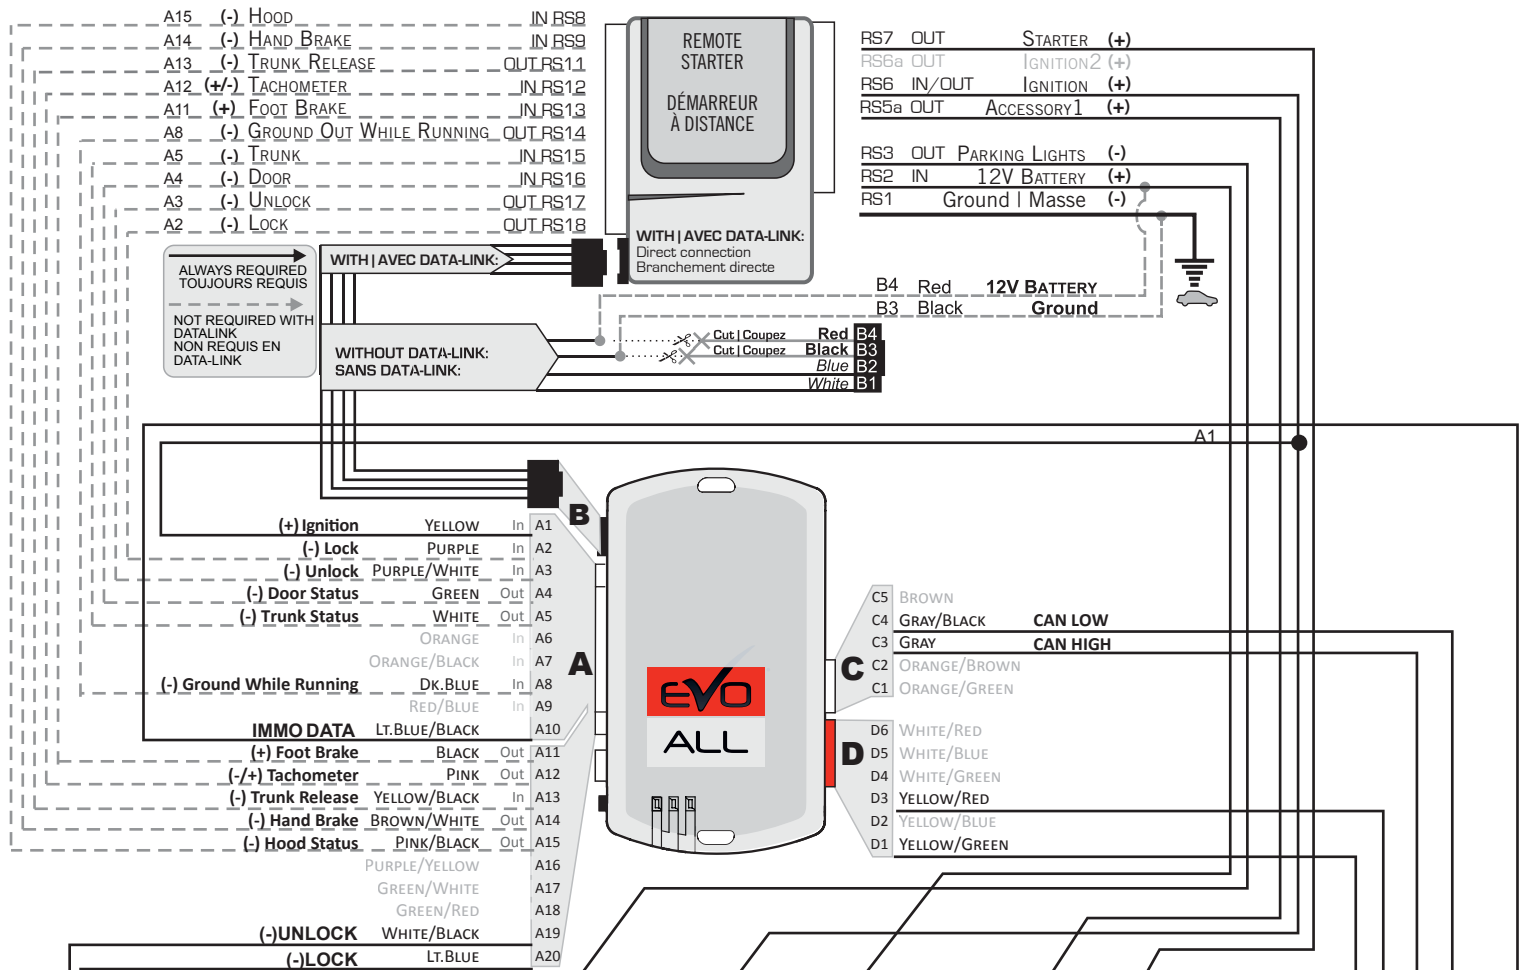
A15 (-) HOOD IN RS8
A14 (-) HAND BRAKE IN RS9
A13 (-) TRUNK RELEASE OUT RS11
A12 (+/-) TACHOMETER IN RS12
A11 (+) FOOT BRAKE IN RS13
A8 (-) GROUND OUT WHILE RUNNING OUT RS14
A5 (-) TRUNK IN RS15
A4 (-) DOOR IN RS16
A3 (-) UNLOCK OUT RS17
A2 (-) LOCK OUT RS18

REMOTE STARTER

DÉMARREUR À DISTANCE

WITH | AVEC DATA-LINK:
Direct connection
Branchement directe

RS7 OUT STARTER (+)
RS6a OUT IGNITION2 (+)
RS6 IN/OUT IGNITION (+)
RS5a OUT ACCESSORY1 (+)
RS3 OUT PARKING LIGHTS (-)
RS2 IN 12V BATTERY (+)
RS1 Ground | Masse (-)

ALWAYS REQUIRED
TOUJOURS REQUIS

NOT REQUIRED WITH DATALINK
NON REQUIS EN DATA-LINK

WITH | AVEC DATA-LINK:

WITHOUT DATA-LINK:
SANS DATA-LINK:

B4 Red 12V BATTERY
B3 Black Ground

Cut | Coupez
Cut | Coupez
Red B4
Black B3
Blue B2
White B1

A1

B

(+) Ignition YELLOW In A1
(-) Lock PURPLE In A2
(-) Unlock PURPLE/WHITE In A3
(-) Door Status GREEN Out A4
(-) Trunk Status WHITE Out A5
ORANGE In A6
ORANGE/BLACK In A7
(-) Ground While Running DK.BLUE In A8
RED/BLUE In A9
IMMO DATA LT.BLUE/BLACK A10
(+) Foot Brake BLACK Out A11
(-/+) Tachometer PINK Out A12
(-) Trunk Release YELLOW/BLACK In A13
(-) Hand Brake BROWN/WHITE Out A14
(-) Hood Status PINK/BLACK Out A15
PURPLE/YELLOW A16
GREEN/WHITE A17
GREEN/RED A18
(-)UNLOCK WHITE/BLACK A19
(-)LOCK LT.BLUE A20

A

EVO ALL

C

C5 BROWN
C4 GRAY/BLACK CAN LOW
C3 GRAY CAN HIGH
C2 ORANGE/BROWN
C1 ORANGE/GREEN

D

D6 WHITE/RED
D5 WHITE/BLUE
D4 WHITE/GREEN
D3 YELLOW/RED
D2 YELLOW/BLUE
D1 YELLOW/GREEN